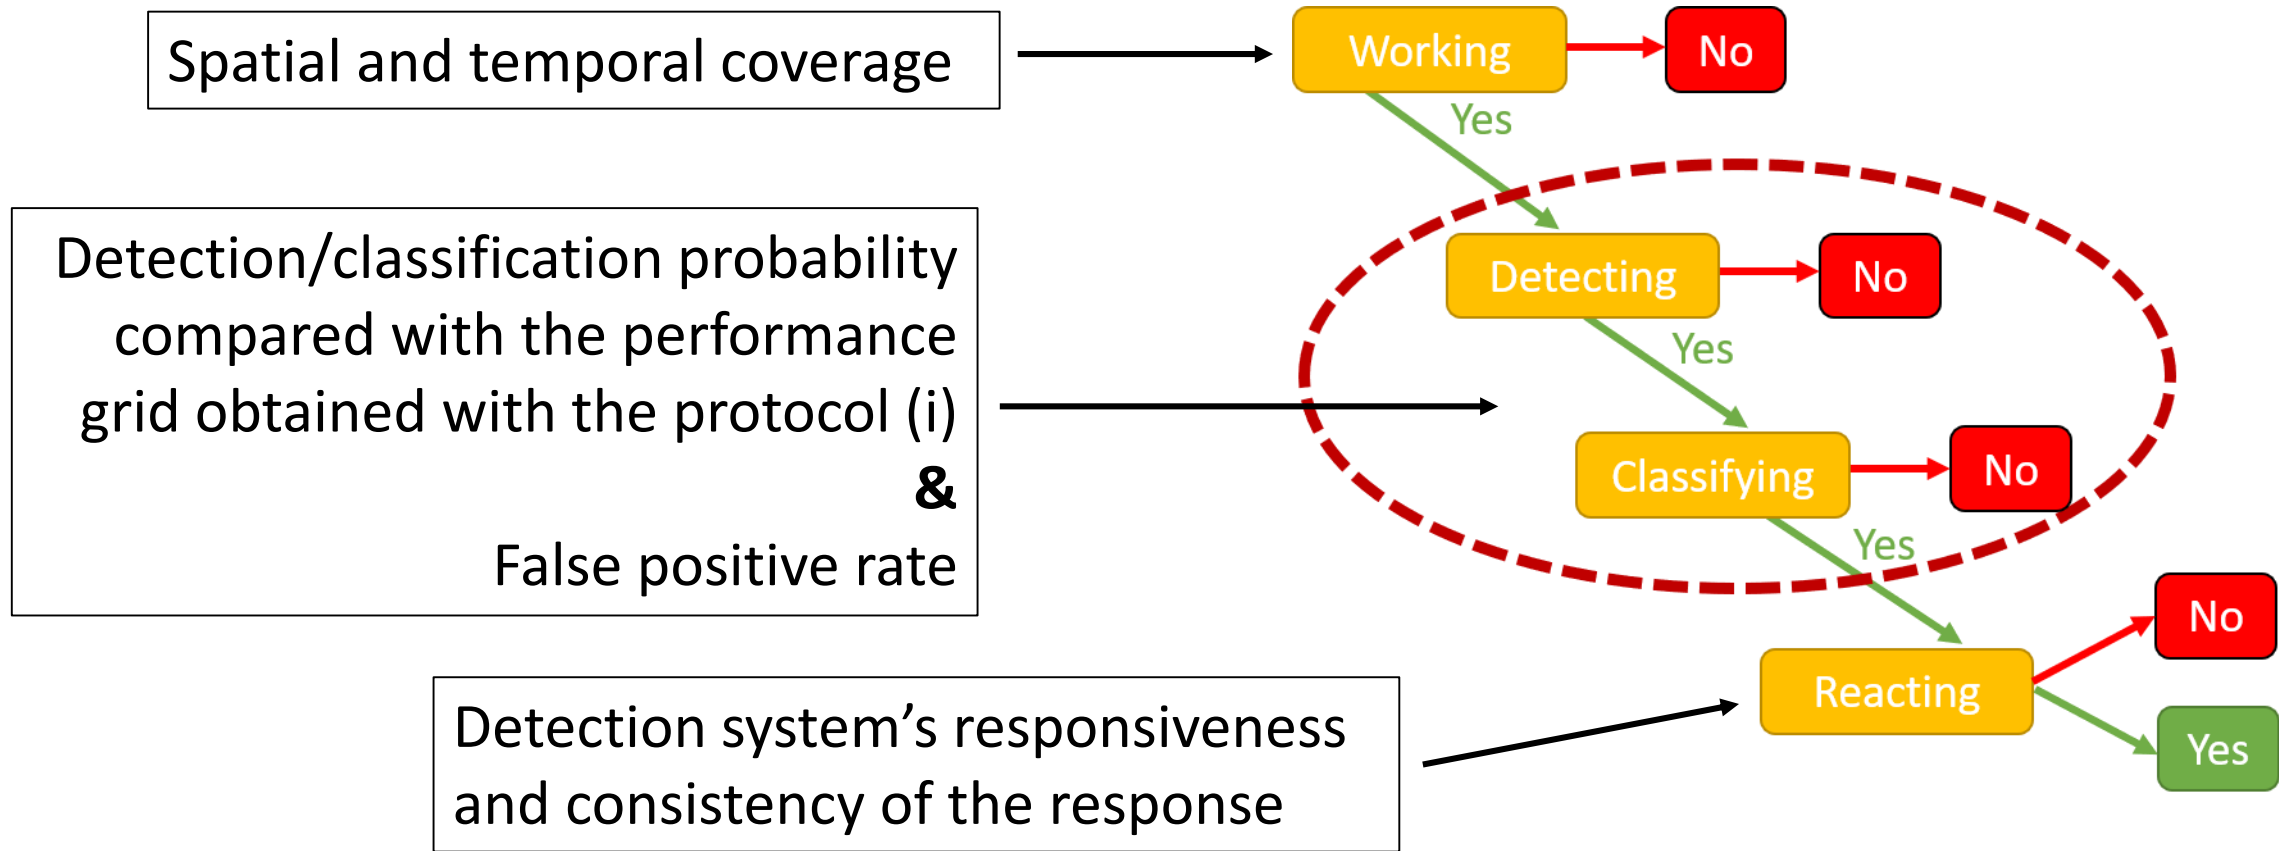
Spatial and temporal coverage

Working

No

Yes

Detection/classification probability compared with the performance grid obtained with the protocol (i)
&
False positive rate

Detecting

No

Yes

Classifying

No

Yes

No

Reacting

Yes

Detection system’s responsiveness and consistency of the response